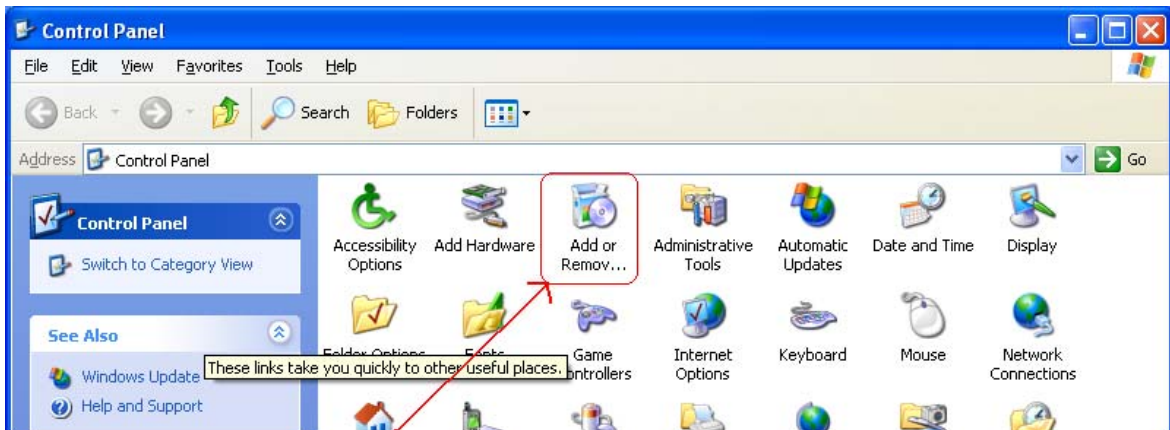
Control Panel

File Edit View Favorites Tools Help

Back Search Folders

Address Control Panel Go

Control Panel

Switch to Category View

See Also

Windows Update

Help and Support

These links take you quickly to other useful places.

Accessibility Options

Add Hardware

Add or Remov...

Administrative Tools

Automatic Updates

Date and Time

Display

Folder Options

Fonts

Game Controllers

Internet Options

Keyboard

Mouse

Network Connections